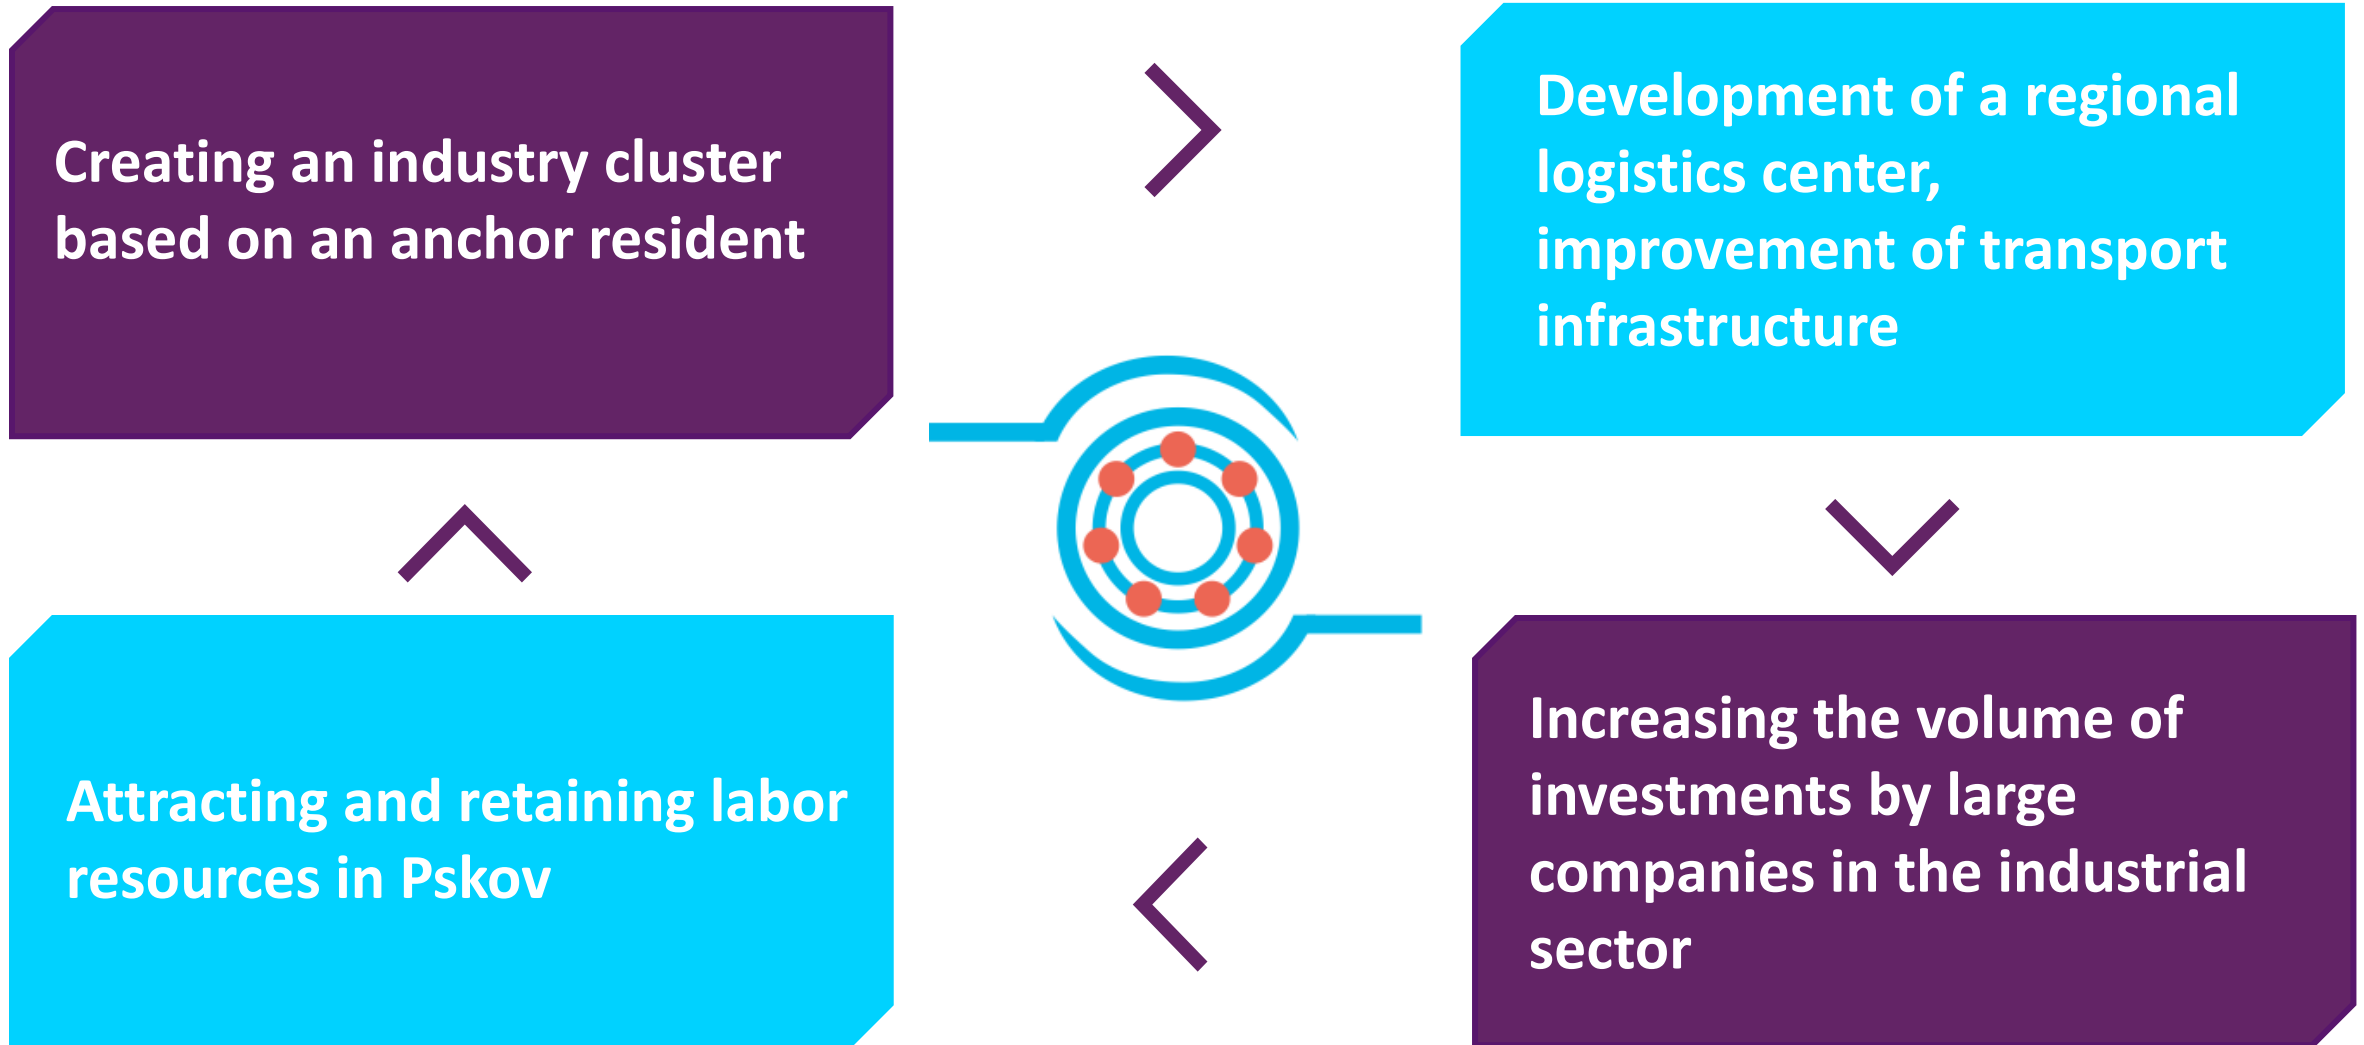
Creating an industry cluster based on an anchor resident

Development of a regional logistics center, improvement of transport infrastructure

Increasing the volume of investments by large companies in the industrial sector

Attracting and retaining labor resources in Pskov